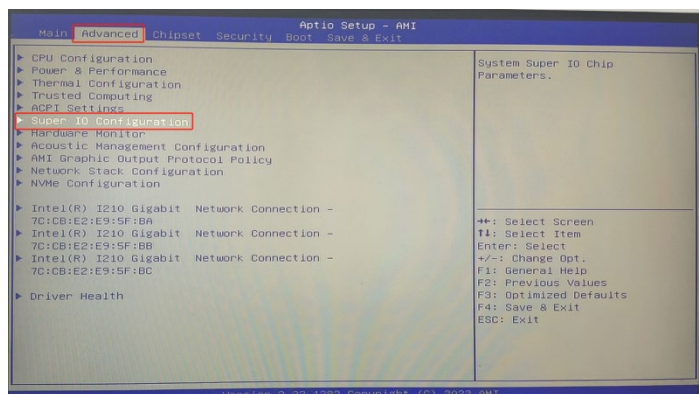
Aptio Setup - AMI
Main Advanced Chipset Security Boot Save & Exit

▶ CPU Configuration
▶ Power & Performance
▶ Thermal Configuration
▶ Trusted Computing
▶ ACPI Settings
▶ Super IO Configuration
▶ Hardware Monitor
▶ Acoustic Management Configuration
▶ AMI Graphic Output Protocol Policy
▶ Network Stack Configuration
▶ NVMe Configuration

▶ Intel(R) I210 Gigabit Network Connection - 7C:CB:E2:E9:5F:BA
▶ Intel(R) I210 Gigabit Network Connection - 7C:CB:E2:E9:5F:BB
▶ Intel(R) I210 Gigabit Network Connection - 7C:CB:E2:E9:5F:BC

▶ Driver Health

System Super IO Chip Parameters.

→←: Select Screen
↑↓: Select Item
Enter: Select
+/-: Change Opt.
F1: General Help
F2: Previous Values
F3: Optimized Defaults
F4: Save & Exit
ESC: Exit

Version 2.22.1282 Copyright (C) 2023 AMI